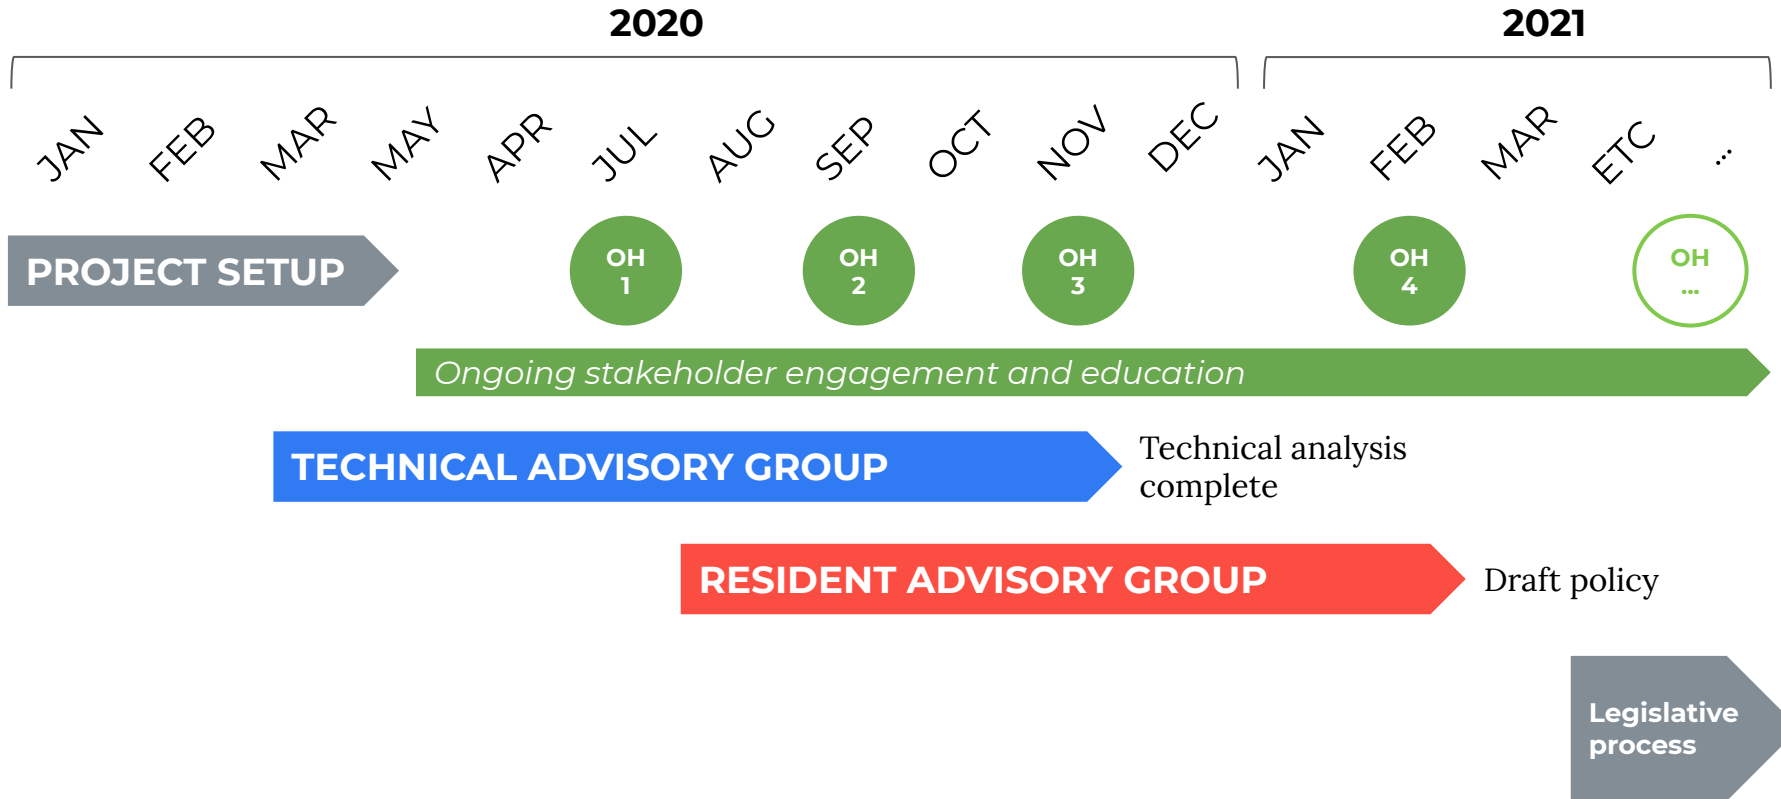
2020

2021

JAN FEB MAR MAY APR JUL AUG SEP OCT NOV DEC JAN FEB MAR ETC ...

PROJECT SETUP

OH 1

OH 2

OH 3

OH 4

OH ...

Ongoing stakeholder engagement and education

TECHNICAL ADVISORY GROUP

Technical analysis complete

RESIDENT ADVISORY GROUP

Draft policy

Legislative process